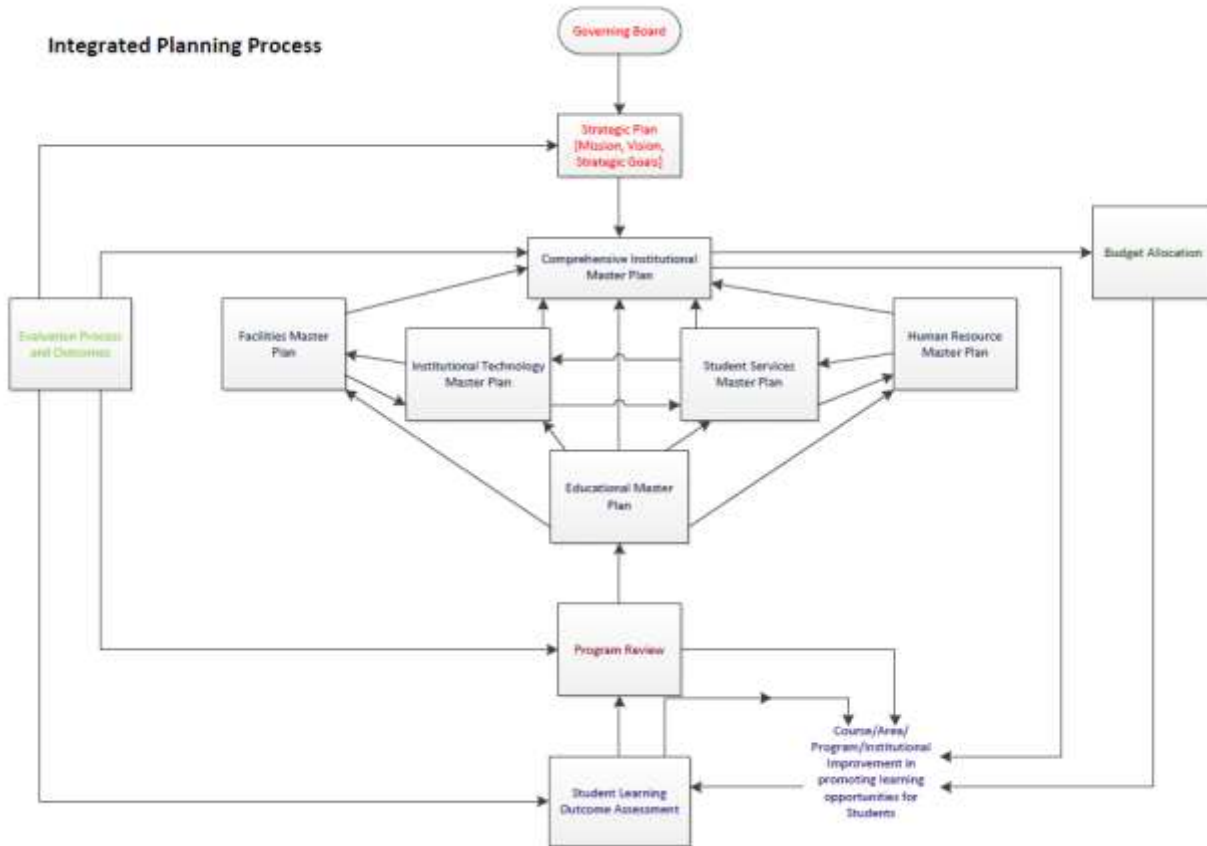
Integrated Planning Process

Governing Board

Strategic Plan (Mission, Vision, Strategic Goals)

Comprehensive Institutional Master Plan

Budget Allocation

Evaluation Process and Outcomes

Facilities Master Plan

Institutional Technology Master Plan

Student Services Master Plan

Human Resource Master Plan

Educational Master Plan

Program Review

Course/Area/ Program/Institutional Improvement in promoting learning opportunities for Students

Student Learning Outcome Assessment